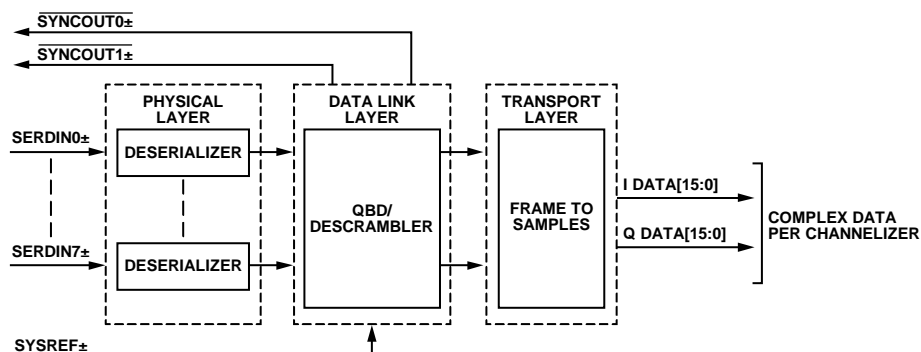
$\overline{\text{SYNCOUT0}}\pm$

$\overline{\text{SYNCOUT1}}\pm$

PHYSICAL LAYER

DATA LINK LAYER

TRANSPORT LAYER

SERDIN0±

DESERIALIZER

SERDIN7±

DESERIALIZER

QBD/ DESCRAMBLER

FRAME TO SAMPLES

I DATA[15:0]

Q DATA[15:0]

COMPLEX DATA PER CHANNELIZER

SYSREF±